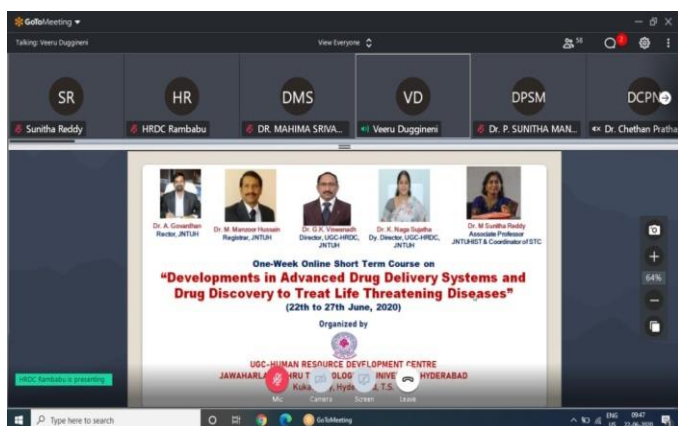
GoToMeeting

Talking: Veeru Duggineni

View Everyone

58

2

SR
Sunitha Reddy

HR
HRDC Rambabu

DMS
DR. MAHIMA SRIVA...

VD
Veeru Duggineni

DPSM
Dr. P. SUNITHA MAN...

DCPN
Dr. Chethan Pratha

Dr. A. Govardhan
Rector, JNTUH

Dr. M. Manzoor Hussain
Registrar, JNTUH

Dr. G.K. Viswanath
Director, UGC-HRDC, JNTUH

Dr. K. Naga Sujatha
Dy. Director, UGC-HRDC, JNTUH

Dr. M Sunitha Reddy
Associate Professor
JNTUHIST & Coordinator of STC

One-Week Online Short Term Course on

"Developments in Advanced Drug Delivery Systems and Drug Discovery to Treat Life Threatening Diseases"

(22th to 27th June, 2020)

Organized by

UGC-HUMAN RESOURCE DEVELOPMENT CENTRE
JAWAHARLA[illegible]HRU TE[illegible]OLOG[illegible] UNIVE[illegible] HYDERABAD
Kuk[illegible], Hyd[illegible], T.S.

64%

HRDC Rambabu is presenting

Mic
Camera
Screen
Leave

Type here to search

GoToMeeting

ENG US 09:47 22-06-2020